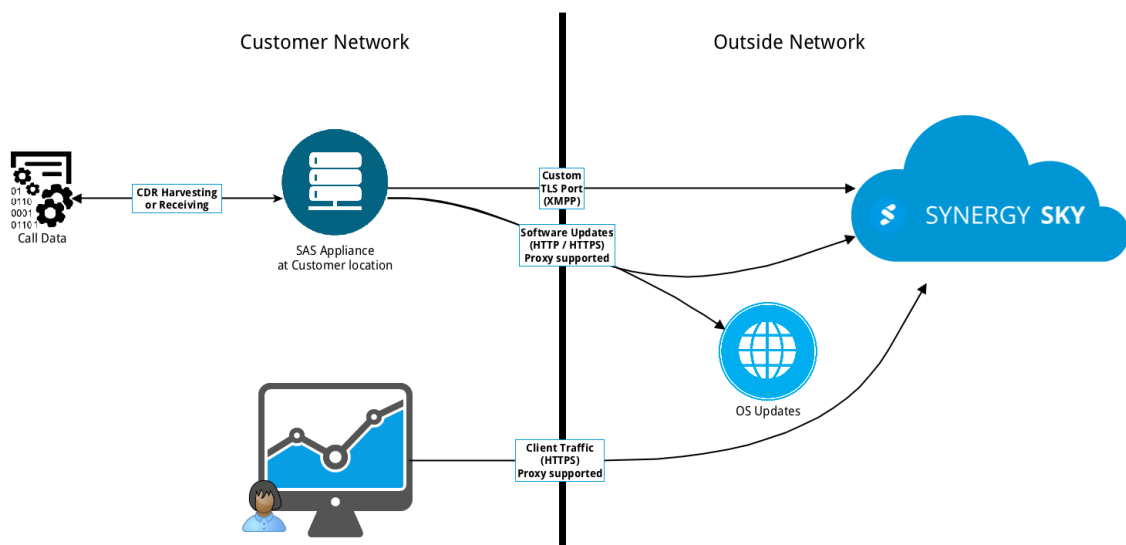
Customer Network

Outside Network

01
0110
0001
01101

Call Data

CDR Harvesting or Receiving

SAS Appliance at Customer location

Custom TLS Port (XMPP)

Software Updates (HTTP / HTTPS) Proxy supported

SYNERGY SKY

OS Updates

Client Traffic (HTTPS) Proxy supported